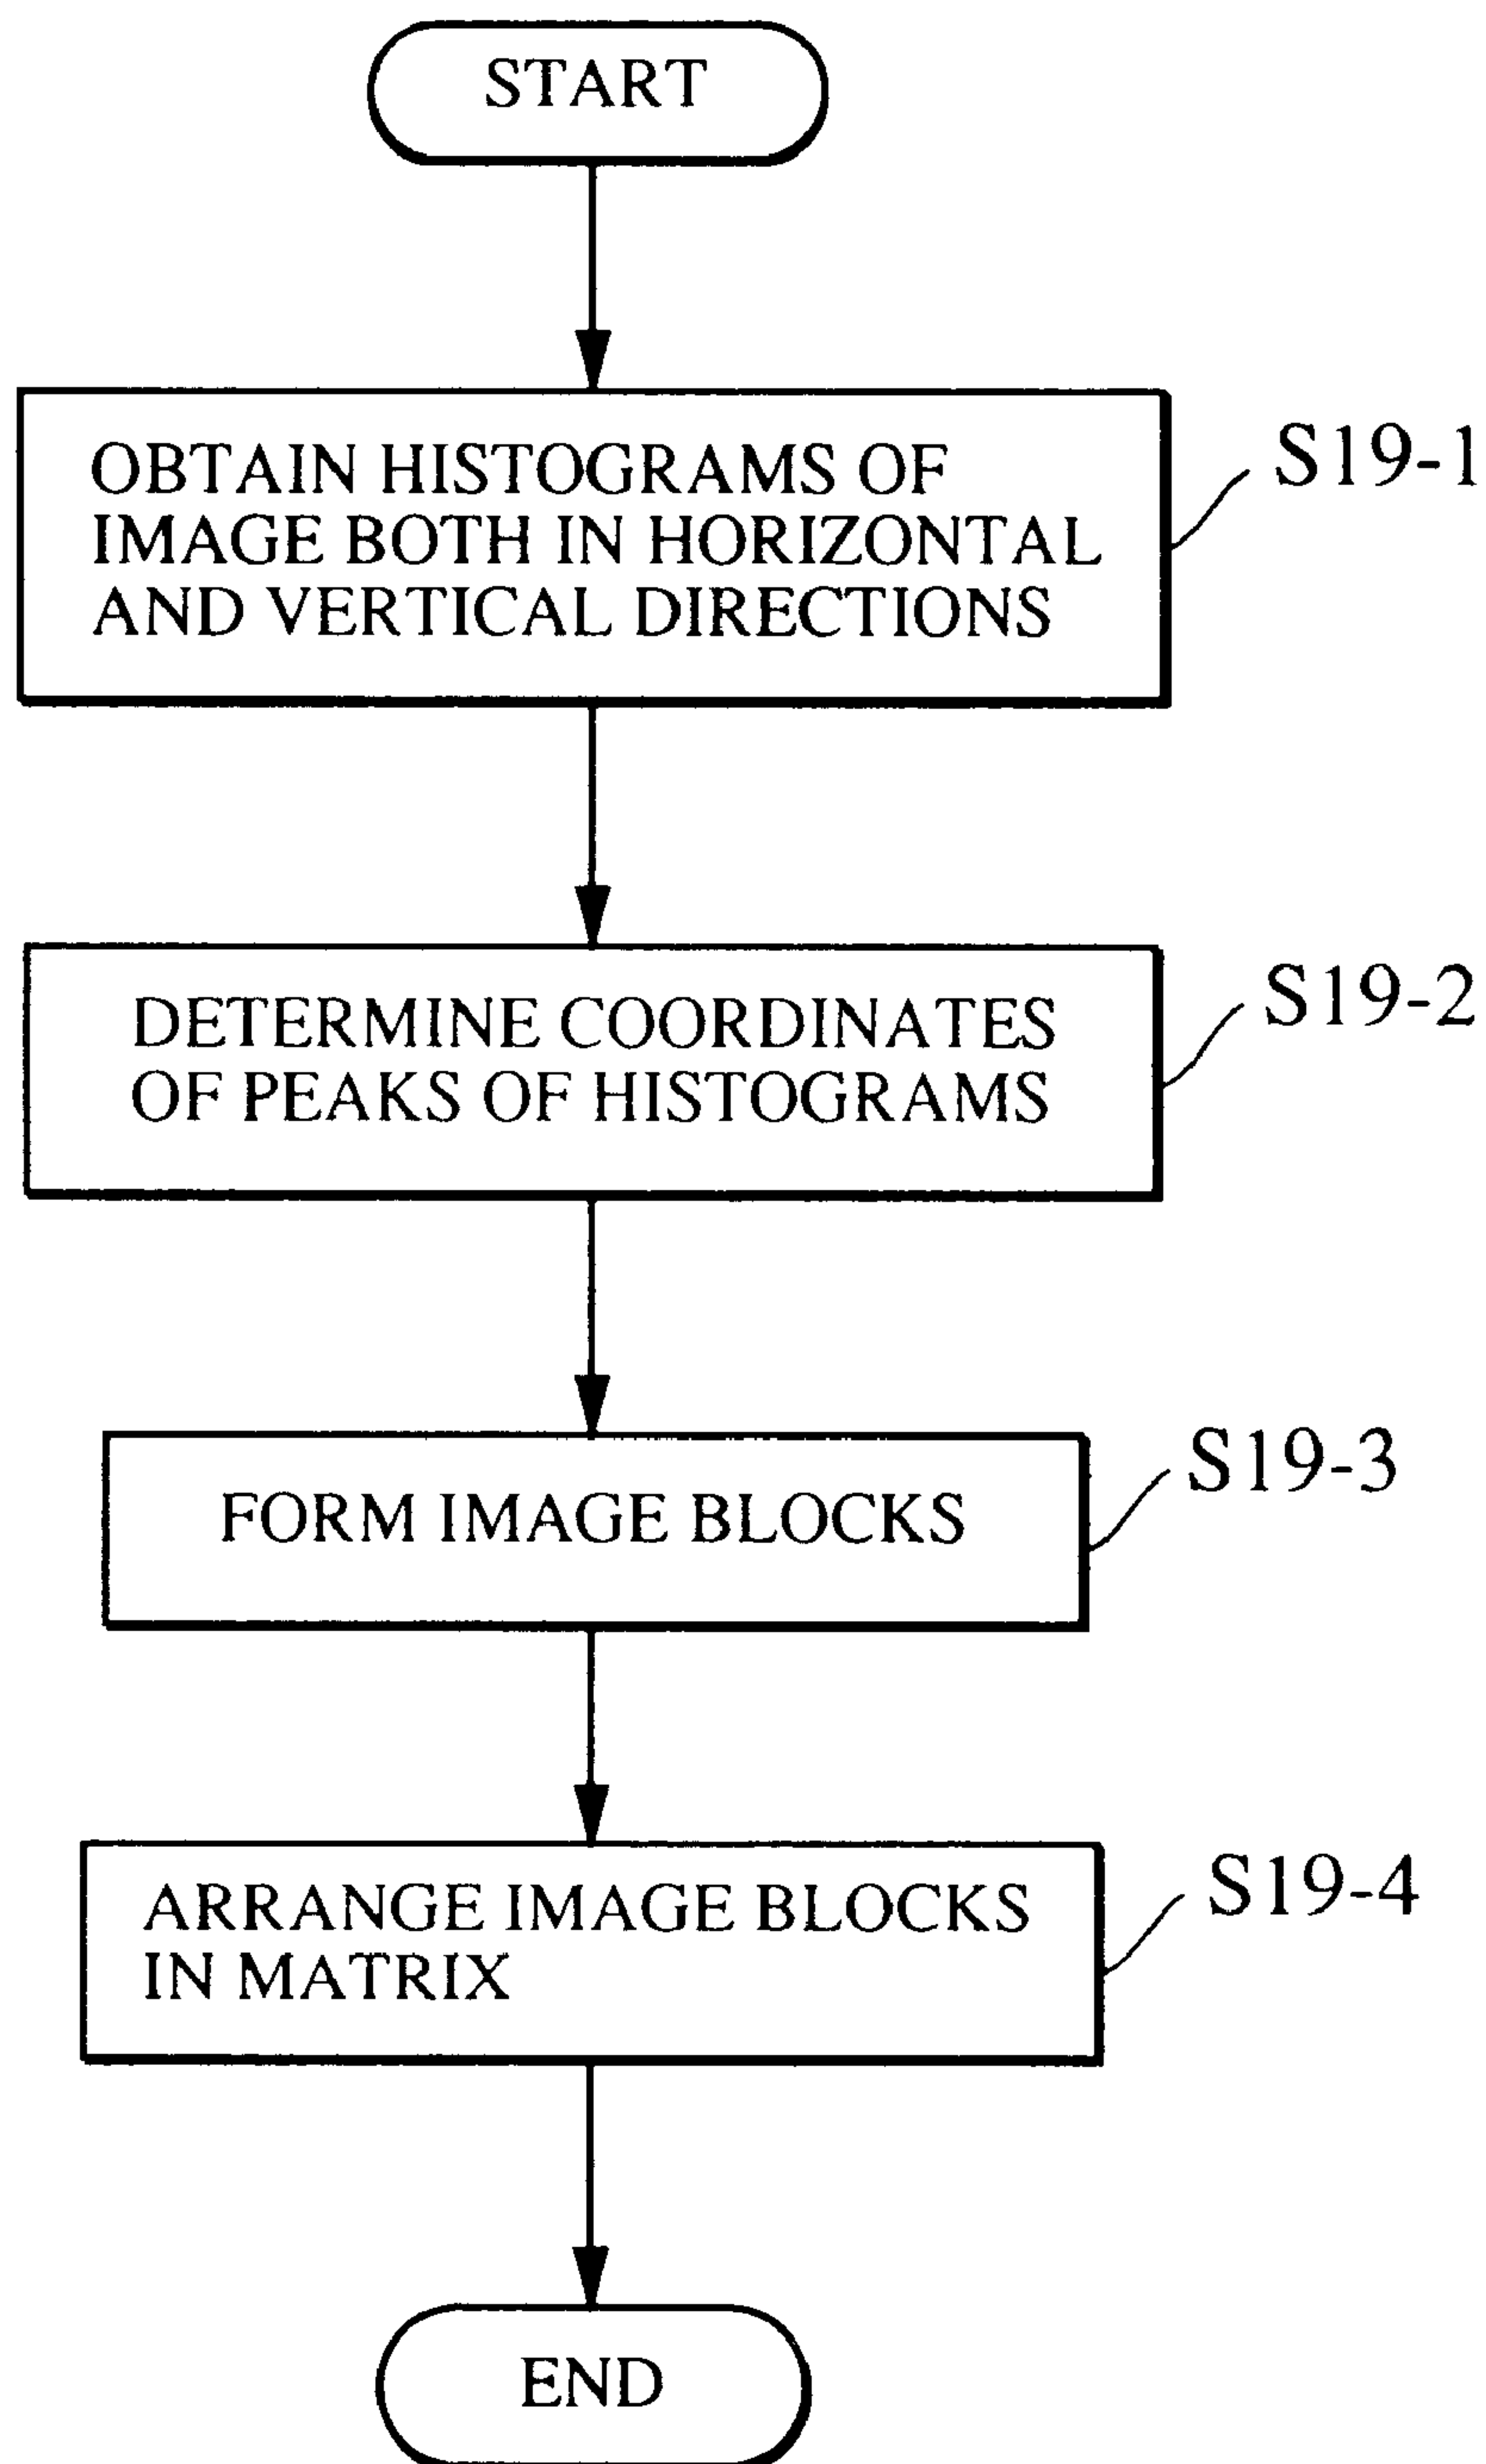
START

OBTAIN HISTOGRAMS OF IMAGE BOTH IN HORIZONTAL AND VERTICAL DIRECTIONS

S19-1

DETERMINE COORDINATES OF PEAKS OF HISTOGRAMS

S19-2

FORM IMAGE BLOCKS

S19-3

ARRANGE IMAGE BLOCKS IN MATRIX

S19-4

END